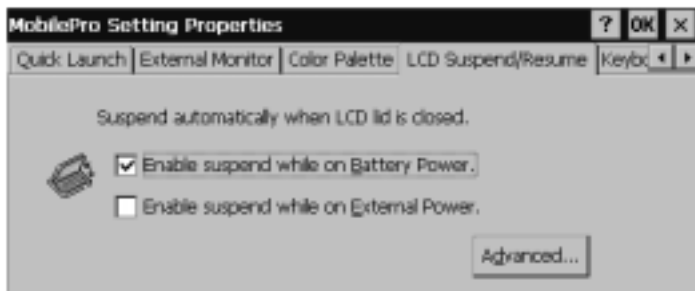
MobilePro Setting Properties

? OK ×

Quick Launch | External Monitor | Color Palette | LCD Suspend/Resume | Keybo

Suspend automatically when LCD lid is closed.

☑ Enable suspend while on Battery Power.

☐ Enable suspend while on External Power.

Advanced...